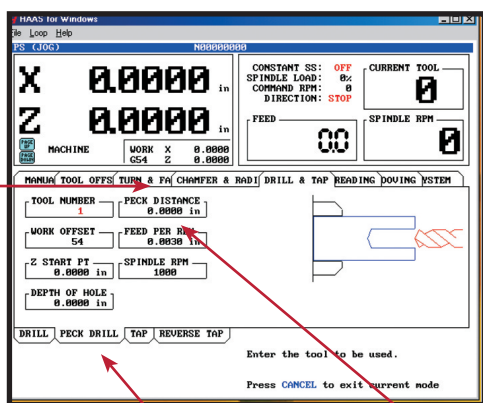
HAAS for Windows
ile Loop Help
PS (JOG) N00000000

X 0.0000 in
Z 0.0000 in

PAGE UP PAGE DOWN MACHINE
WORK X 0.0000
G54 Z 0.0000

CONSTANT SS: OFF
SPINDLE LOAD: 0%
COMMAND RPM: 0
DIRECTION: STOP

CURRENT TOOL
0

FEED
0.0

SPINDLE RPM
0

MANUA | TOOL OFFS | TURN & FA | CHAMFER & RADI | DRILL & TAP | READING | OOVING | YSTEM

TOOL NUMBER
1

PECK DISTANCE
0.0000 in

WORK OFFSET
54

FEED PER R
0.0030 in

Z START PT
0.0000 in

SPINDLE RPM
1000

DEPTH OF HOLE
0.0000 in

DRILL | PECK DRILL | TAP | REVERSE TAP

Enter the tool to be used.

Press CANCEL to exit current mode